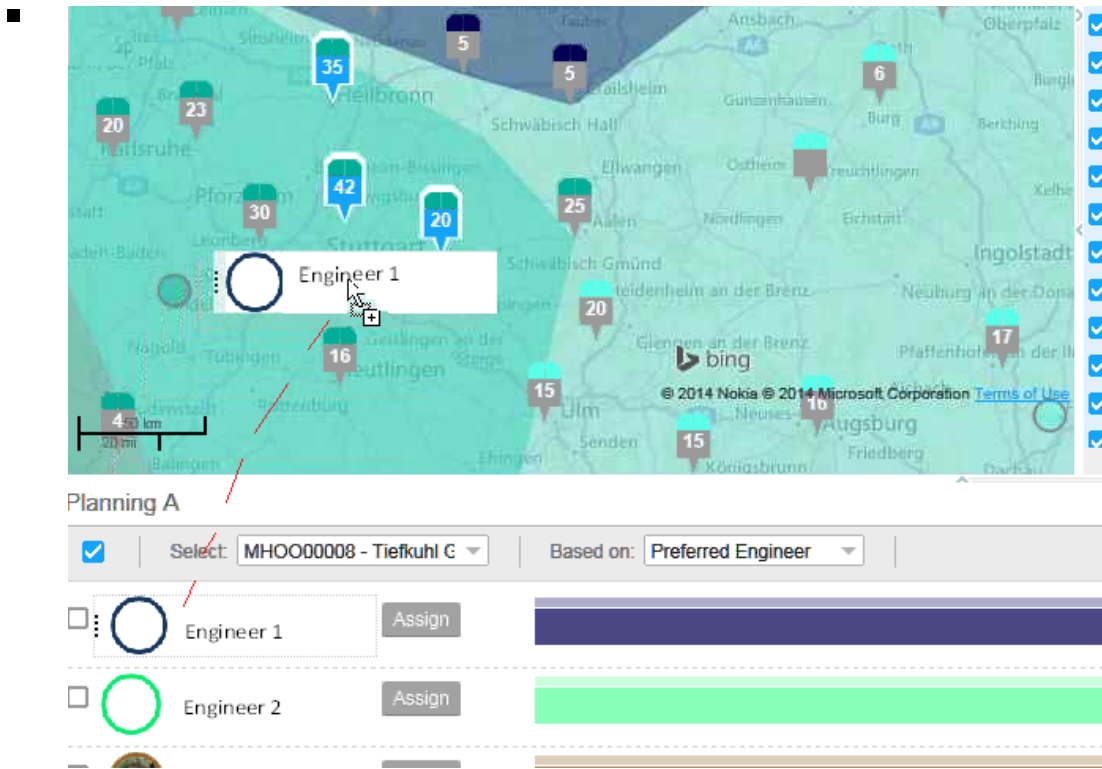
5
35
5
6
20
23
Heilbronn
Schwäbisch Hall
Ansbach
Crailsheim
Gunzenhausen
Burg
Berching
Karlsruhe
42
Ellwangen
Pforzheim
30
20
25
Aalen
Nördlingen
Eichstätt
Ingolstadt
Stuttgart
Schwäbisch Gmünd
Engineer 1
20
Heidenheim an der Brenz
Neuburg an der Donau
16
Nagold
Tübingen
Reutlingen
Giengen an der Brenz
17
bing
15
Ulm
16
© 2014 Nokia © 2014 Microsoft Corporation Terms of Use
4
50 km
20 mi
15
Augsburg
Friedberg
Planning A
Select: MHOO00008 - Tiefkuhl G
Based on: Preferred Engineer
Engineer 1
Assign
Engineer 2
Assign